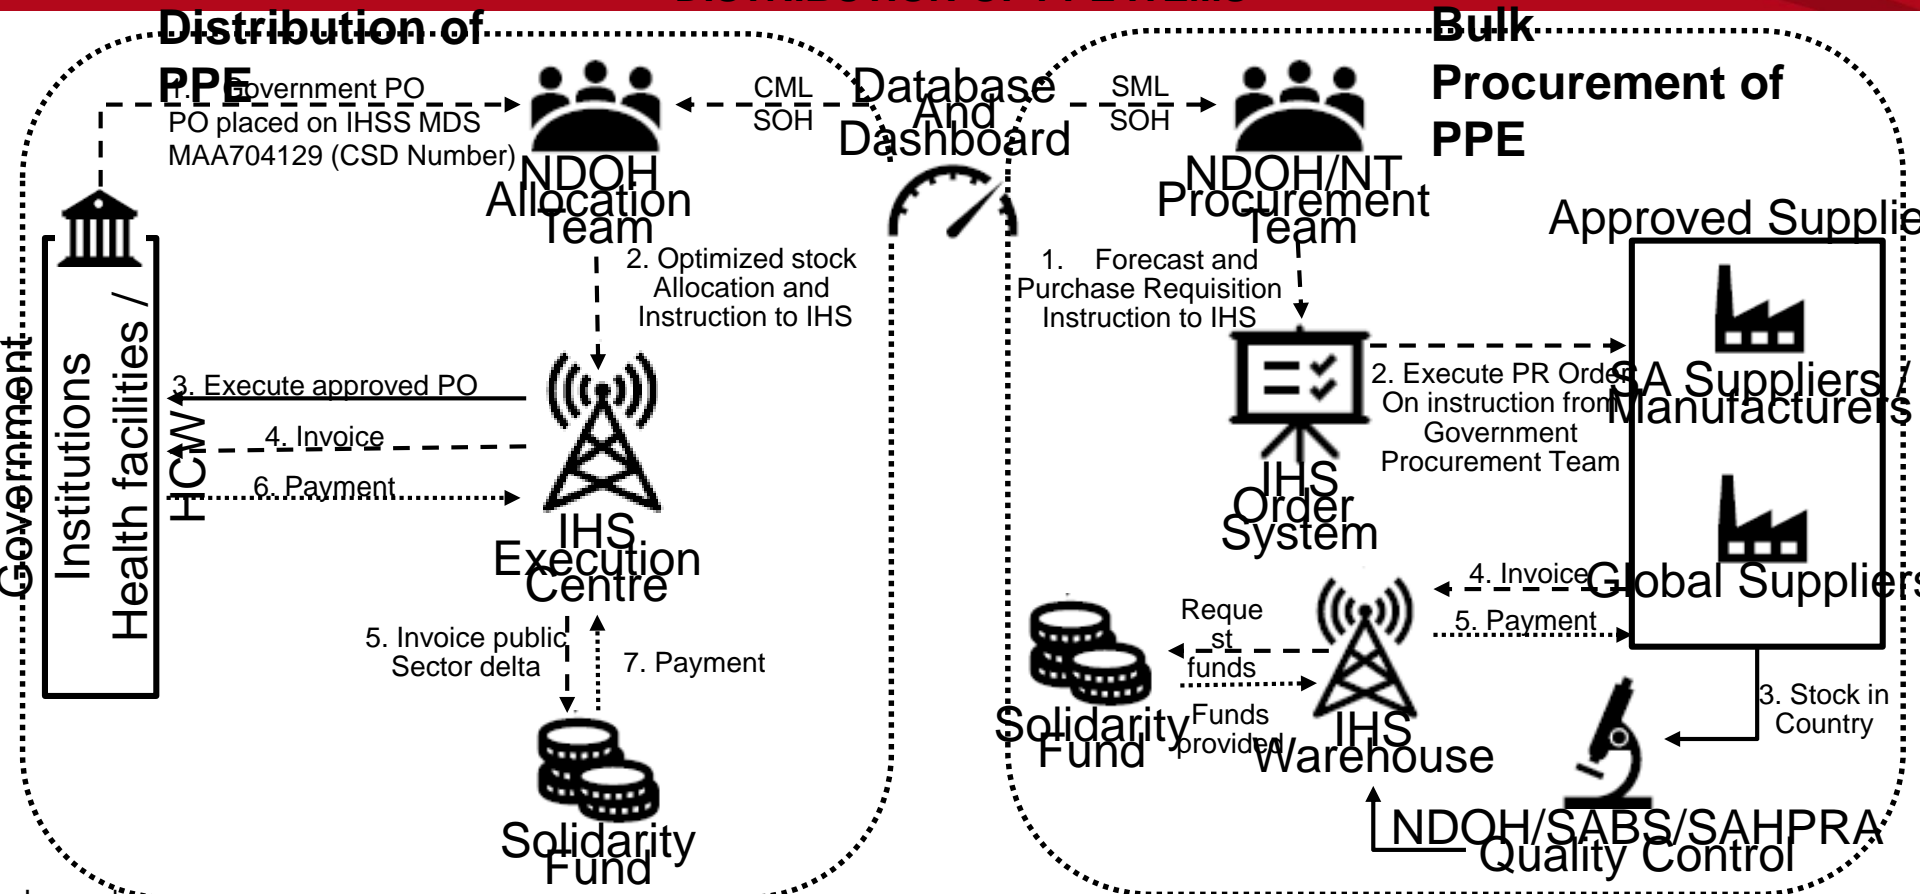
Distribution of PPE

1. Government PO
PO placed on IHSS MDS MAA704129 (CSD Number)

NDOH Allocation Team

CML
SOH

Database And Dashboard

SML
SOH

NDOH/NT Procurement Team

Bulk Procurement of PPE

Approved Supplie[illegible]

Government Institutions Health facilities / HCW

2. Optimized stock Allocation and Instruction to IHS

3. Execute approved PO

4. Invoice

6. Payment

IHS Execution Centre

5. Invoice public Sector delta

7. Payment

Solidarity Fund

1. Forecast and Purchase Requisition Instruction to IHS

2. Execute PR Order On instruction from Government Procurement Team

IHS Order System

SA Suppliers / Manufacturers

Global Suppliers

4. Invoice

5. Payment

Request funds

Funds provided

Solidarity Fund

IHS Warehouse

3. Stock in Country

NDOH/SABS/SAHPRA Quality Control